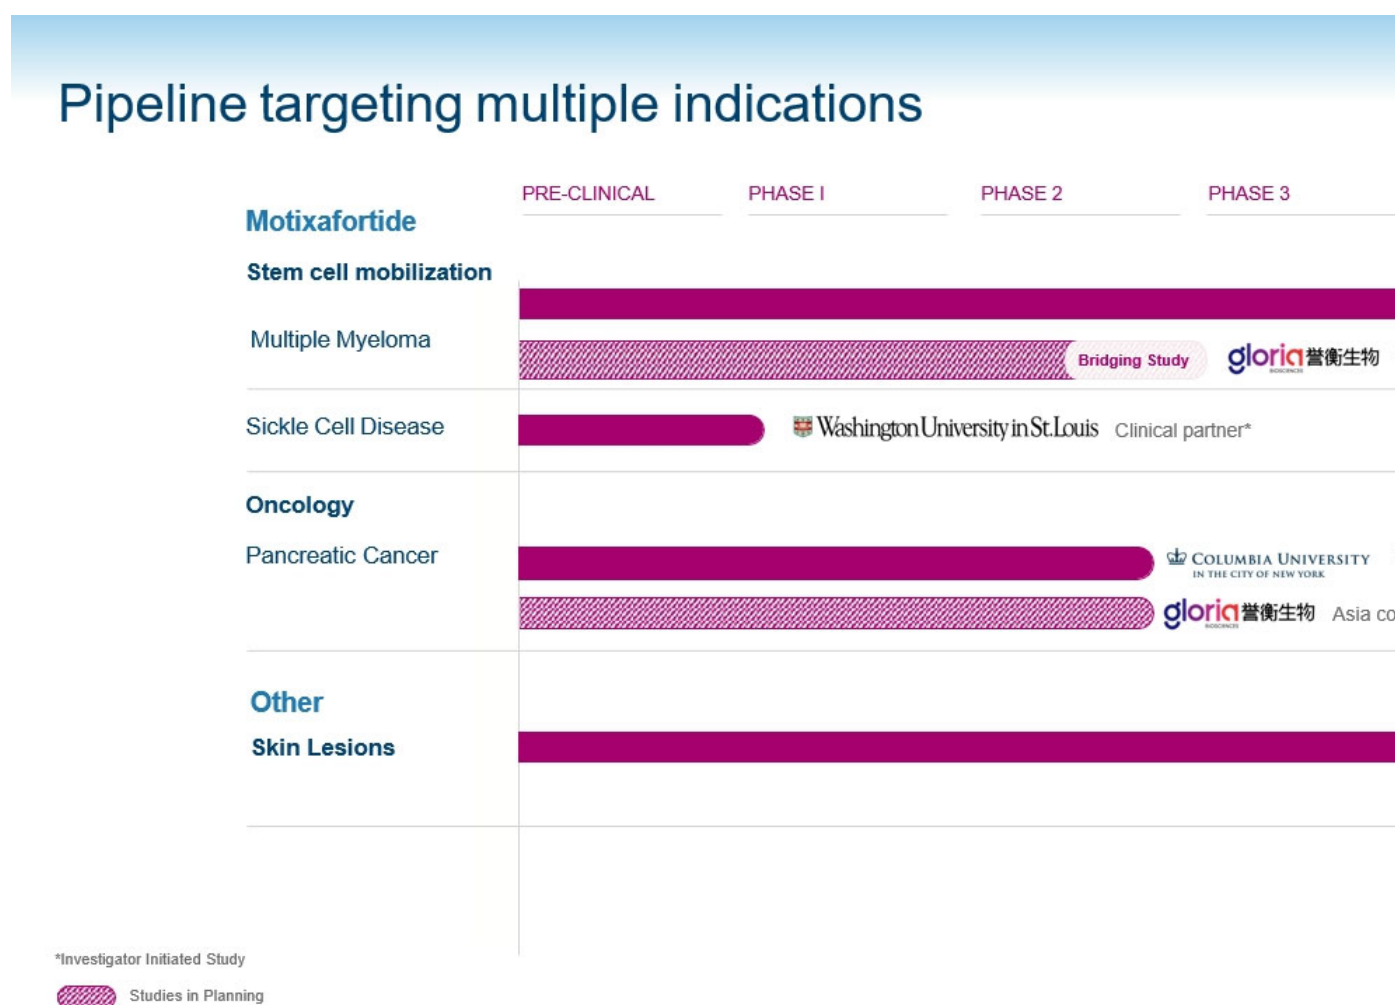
Pipeline targeting multiple indications

PRE-CLINICAL PHASE I PHASE 2 PHASE 3

Motixafortide

Stem cell mobilization

Multiple Myeloma

Bridging Study gloria 誉衡生物

Sickle Cell Disease

Washington University in St. Louis Clinical partner*

Oncology

Pancreatic Cancer

COLUMBIA UNIVERSITY IN THE CITY OF NEW YORK

gloria 誉衡生物 Asia co

Other

Skin Lesions

*Investigator Initiated Study

Studies in Planning